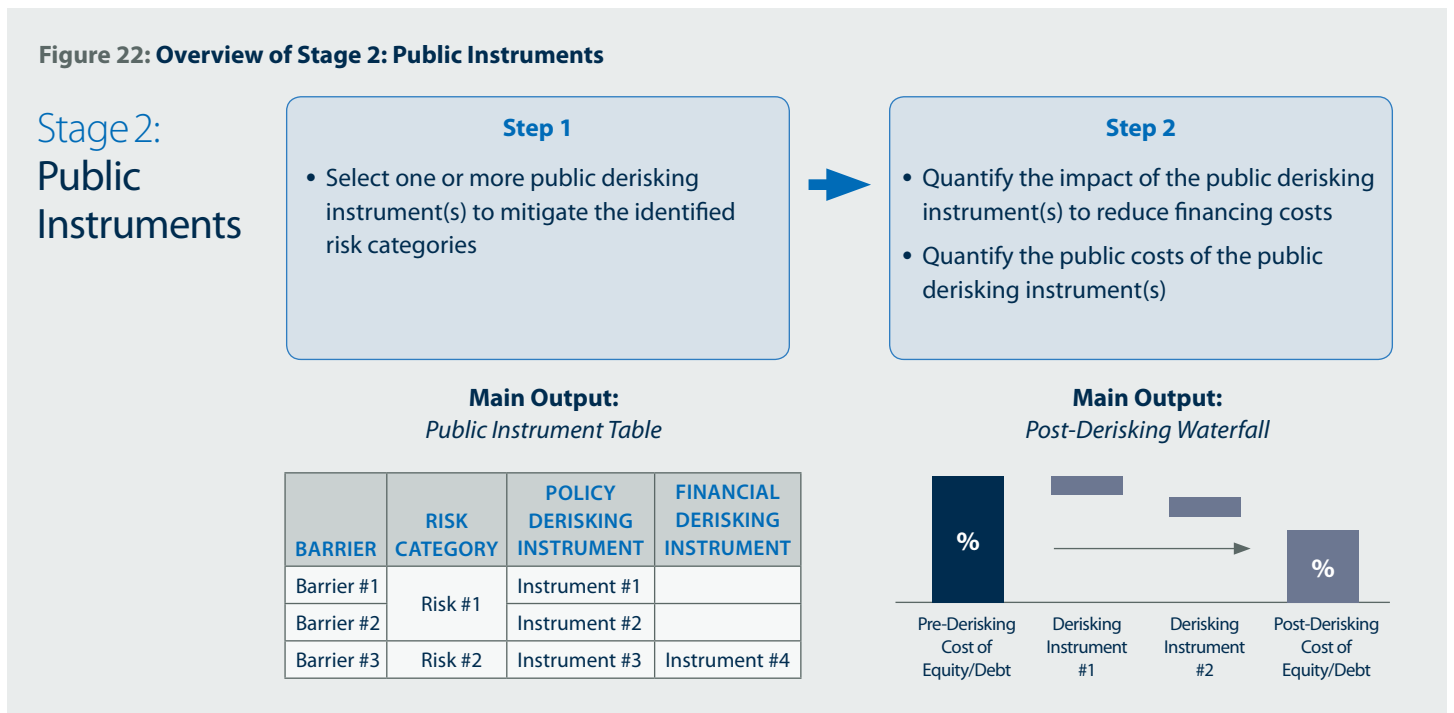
Figure 22: Overview of Stage 2: Public Instruments

Stage 2: Public Instruments

Step 1

• Select one or more public derisking instrument(s) to mitigate the identified risk categories

Step 2

• Quantify the impact of the public derisking instrument(s) to reduce financing costs

• Quantify the public costs of the public derisking instrument(s)

Main Output:
Public Instrument Table

| BARRIER | RISK CATEGORY | POLICY DERISKING INSTRUMENT | FINANCIAL DERISKING INSTRUMENT |
|---|---|---|---|
| Barrier #1 | Risk #1 | Instrument #1 | |
| Barrier #2 | | Instrument #2 | |
| Barrier #3 | Risk #2 | Instrument #3 | Instrument #4 |

Main Output:
Post-Derisking Waterfall

%

%

Pre-Derisking Cost of Equity/Debt

Derisking Instrument #1

Derisking Instrument #2

Post-Derisking Cost of Equity/Debt